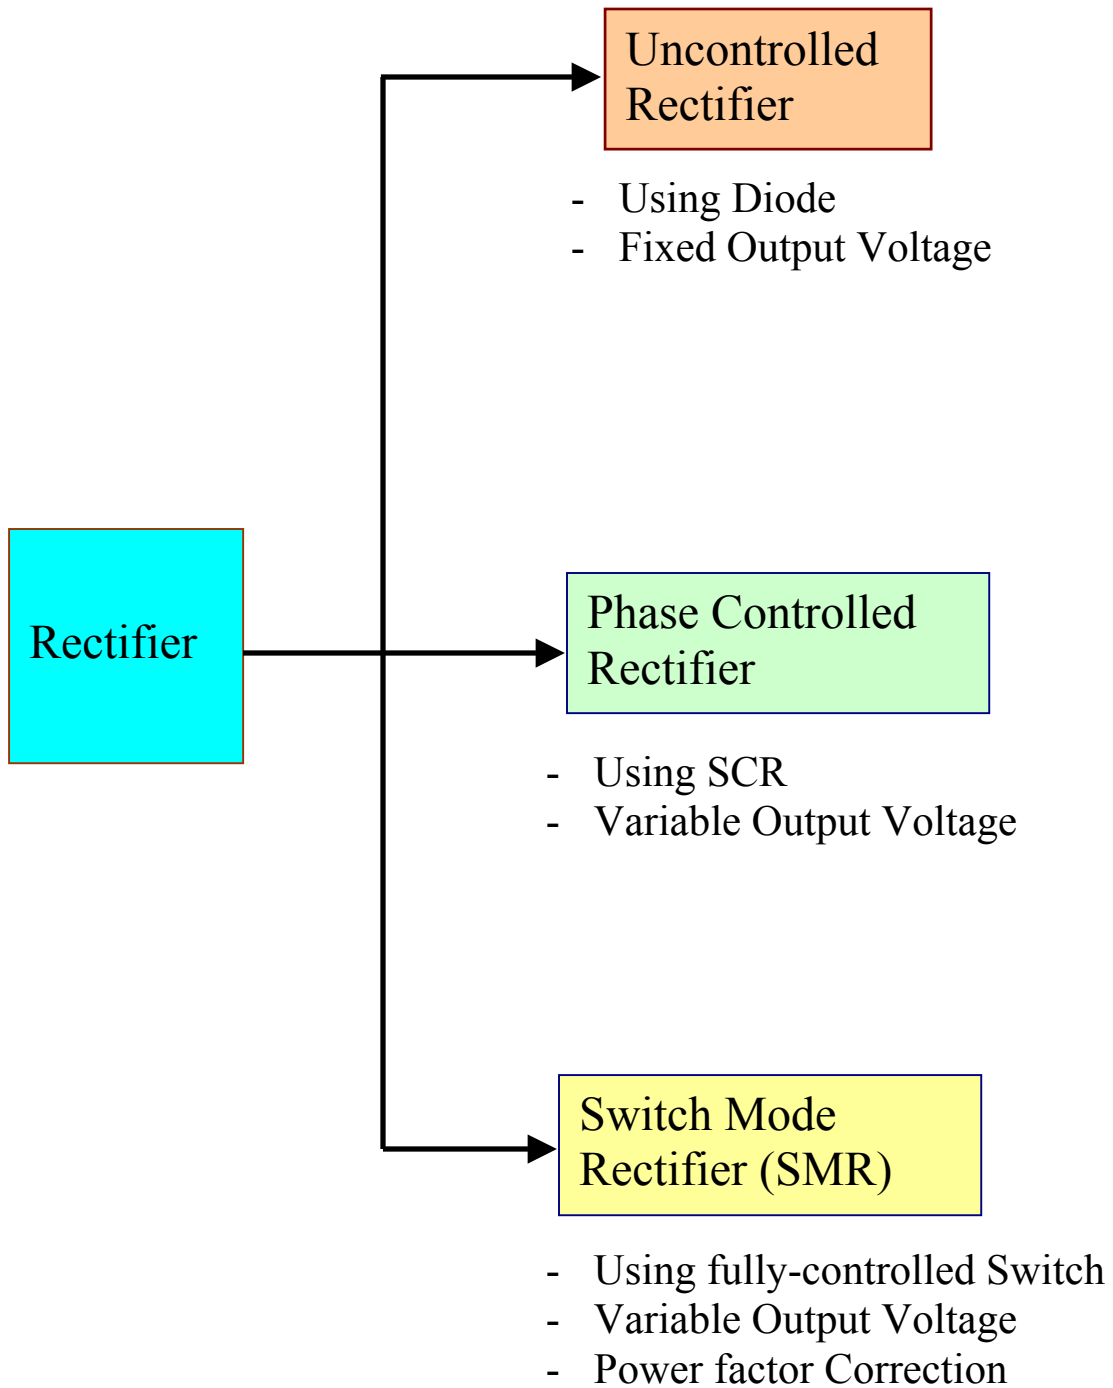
Rectifier

Uncontrolled Rectifier

- Using Diode
- Fixed Output Voltage

Phase Controlled Rectifier

- Using SCR
- Variable Output Voltage

Switch Mode Rectifier (SMR)

- Using fully-controlled Switch
- Variable Output Voltage
- Power factor Correction